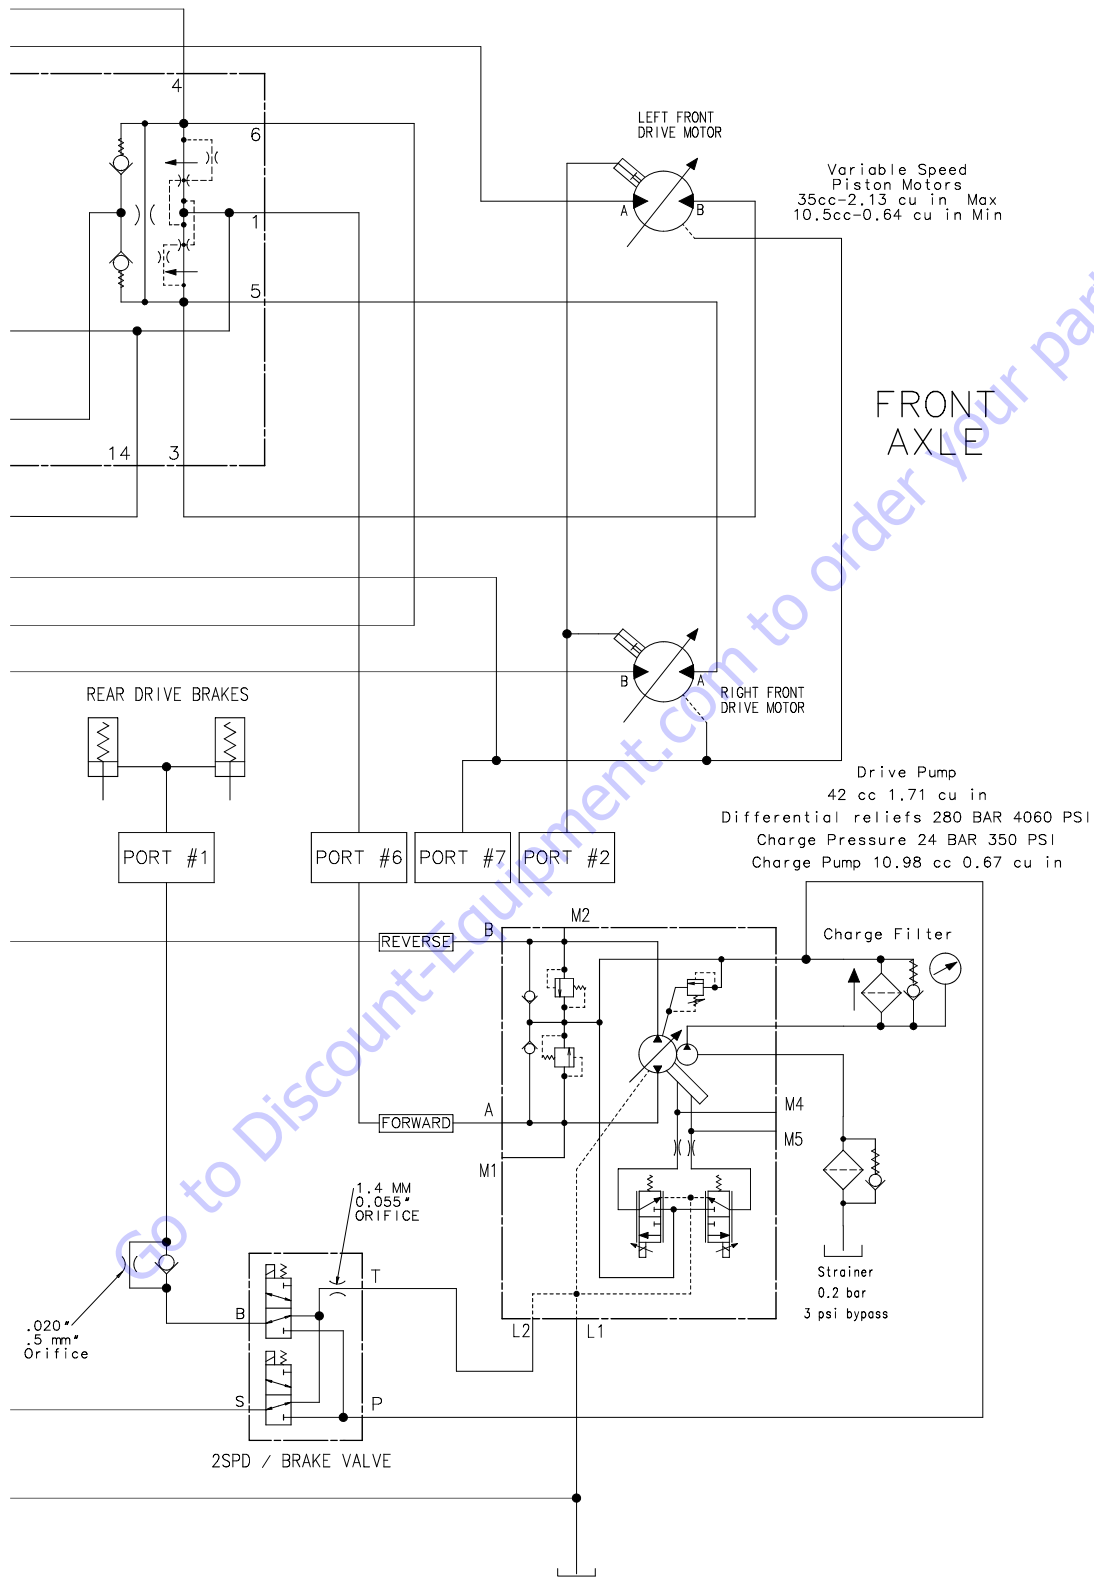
4
6
1
5
14
3

LEFT FRONT
DRIVE MOTOR

A
B

Variable Speed
Piston Motors
35cc-2.13 cu in Max
10.5cc-0.64 cu in Min

FRONT
AXLE

B
A
RIGHT FRONT
DRIVE MOTOR

REAR DRIVE BRAKES

Drive Pump
42 cc 1.71 cu in
Differential reliefs 280 BAR 4060 PSI
Charge Pressure 24 BAR 350 PSI
Charge Pump 10.98 cc 0.67 cu in

PORT #1
PORT #6
PORT #7
PORT #2

M2
REVERSE
B
Charge Filter

M4
M5
FORWARD
A
M1

1.4 MM
0.055"
ORIFICE

T
B
.020"
.5 mm"
Orifice

L2
L1

Strainer
0.2 bar
3 psi bypass

S
P

2SPD / BRAKE VALVE